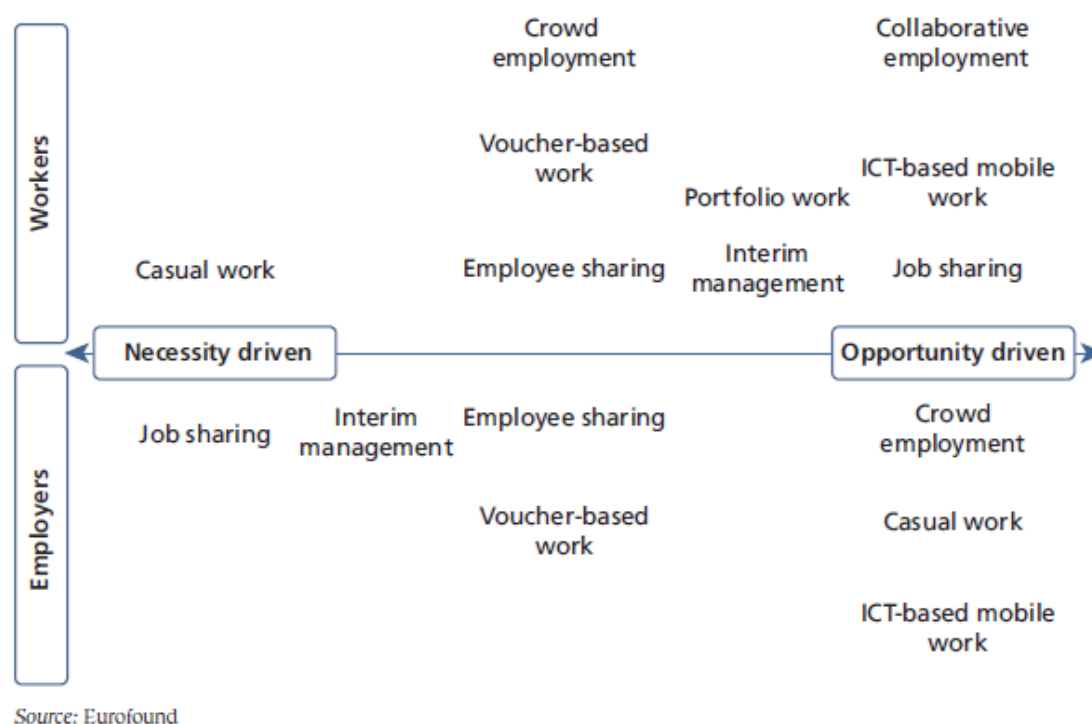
Workers

Crowd employment

Collaborative employment

Voucher-based work

ICT-based mobile work

Portfolio work

Casual work

Employee sharing

Interim management

Job sharing

Necessity driven

Opportunity driven

Employers

Job sharing

Interim management

Employee sharing

Crowd employment

Voucher-based work

Casual work

ICT-based mobile work

Source: Eurofound